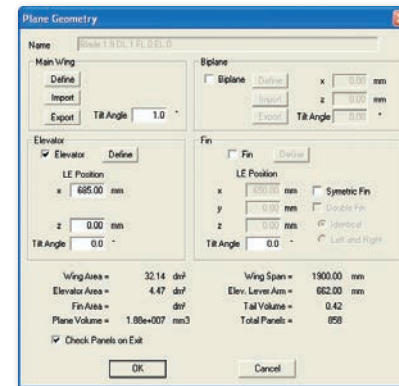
Plane Geometry

Name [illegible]

Main Wing
Define
Import
Export
Tilt Angle 1.0 °

Biplane
Biplane Define
Import
Export
x 0.00 mm
z 0.00 mm
Tilt Angle 0.00 °

Elevator
Elevator Define
LE Position
x 685.00 mm
z 0.00 mm
Tilt Angle 0.0 °

Fin
Fin Define
LE Position
x 650.00 mm
y 0.00 mm
z 0.00 mm
Tilt Angle 0.0 °
Symetric Fin
Double Fin
Identical
Left and Right

Wing Area = 32.14 dm²
Elevator Area = 4.47 dm²
Fin Area = dm²
Plane Volume = 1.88e+007 mm3
Wing Span = 1900.00 mm
Elev. Lever Arm = 662.00 mm
Tail Volume = 0.42
Total Panels = 858

Check Panels on Exit

OK
Cancel